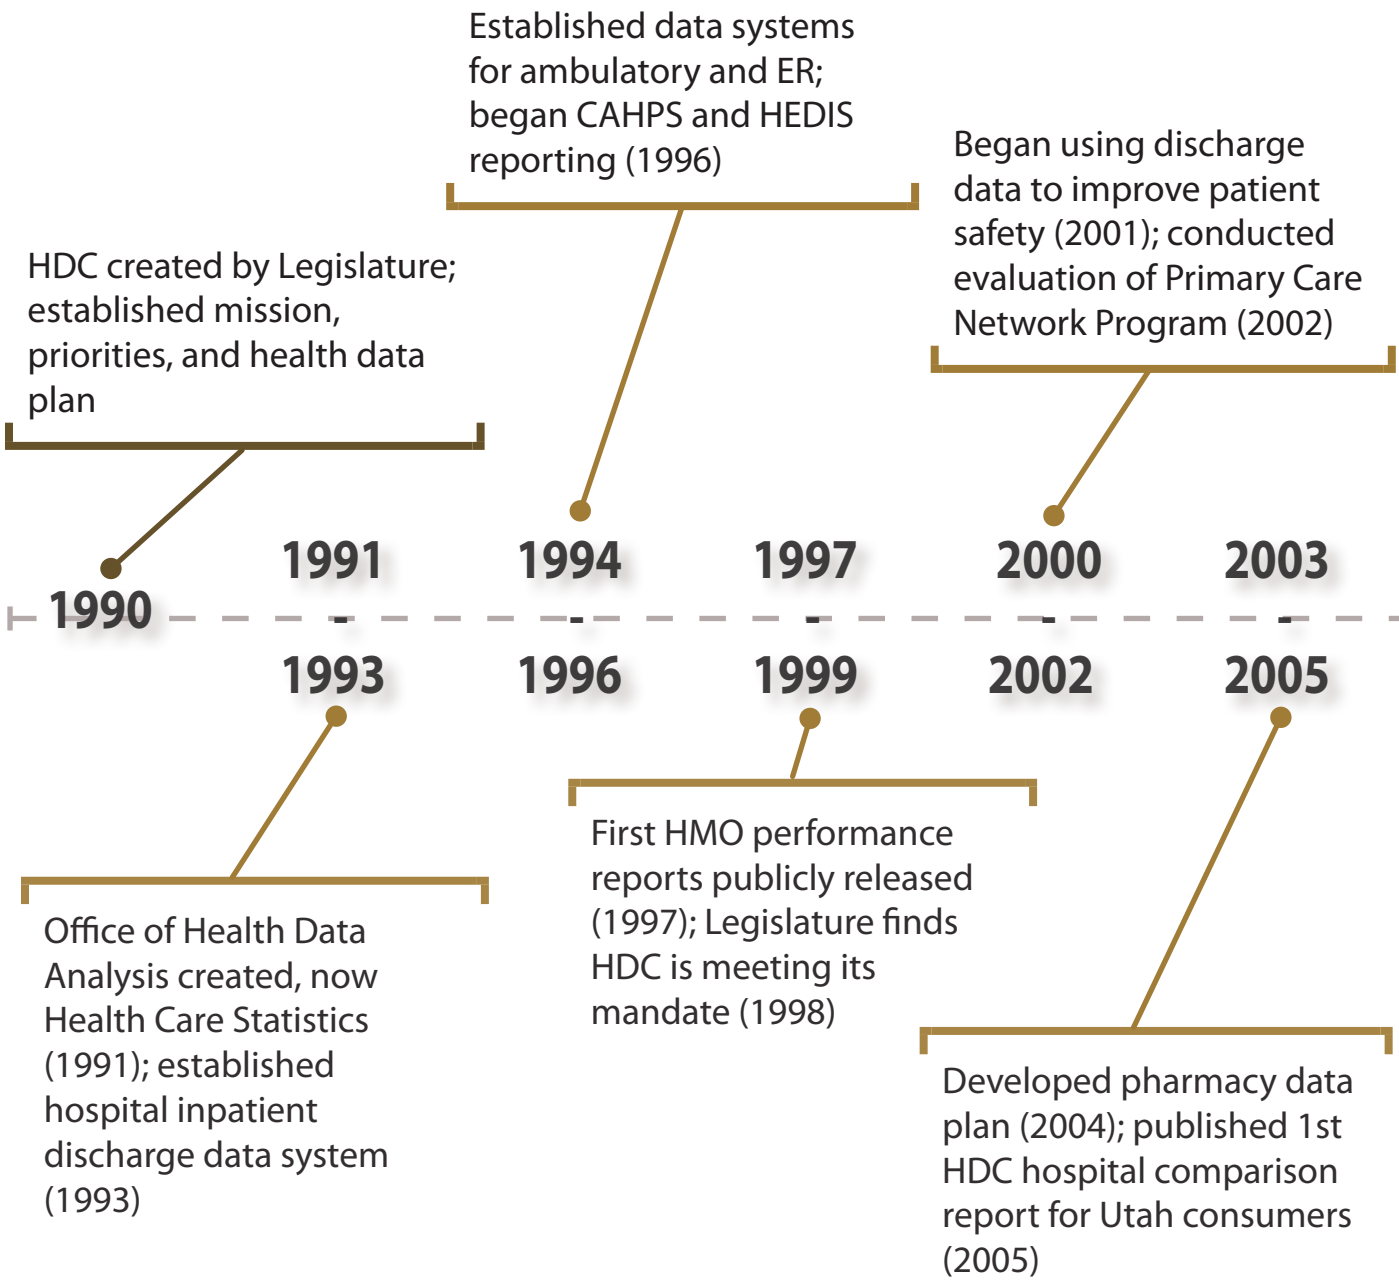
Established data systems for ambulatory and ER; began CAHPS and HEDIS reporting (1996)

Began using discharge data to improve patient safety (2001); conducted evaluation of Primary Care Network Program (2002)

HDC created by Legislature; established mission, priorities, and health data plan

1990

1991

1994

1997

2000

2003

1993

1996

1999

2002

2005

Office of Health Data Analysis created, now Health Care Statistics (1991); established hospital inpatient discharge data system (1993)

First HMO performance reports publicly released (1997); Legislature finds HDC is meeting its mandate (1998)

Developed pharmacy data plan (2004); published 1st HDC hospital comparison report for Utah consumers (2005)